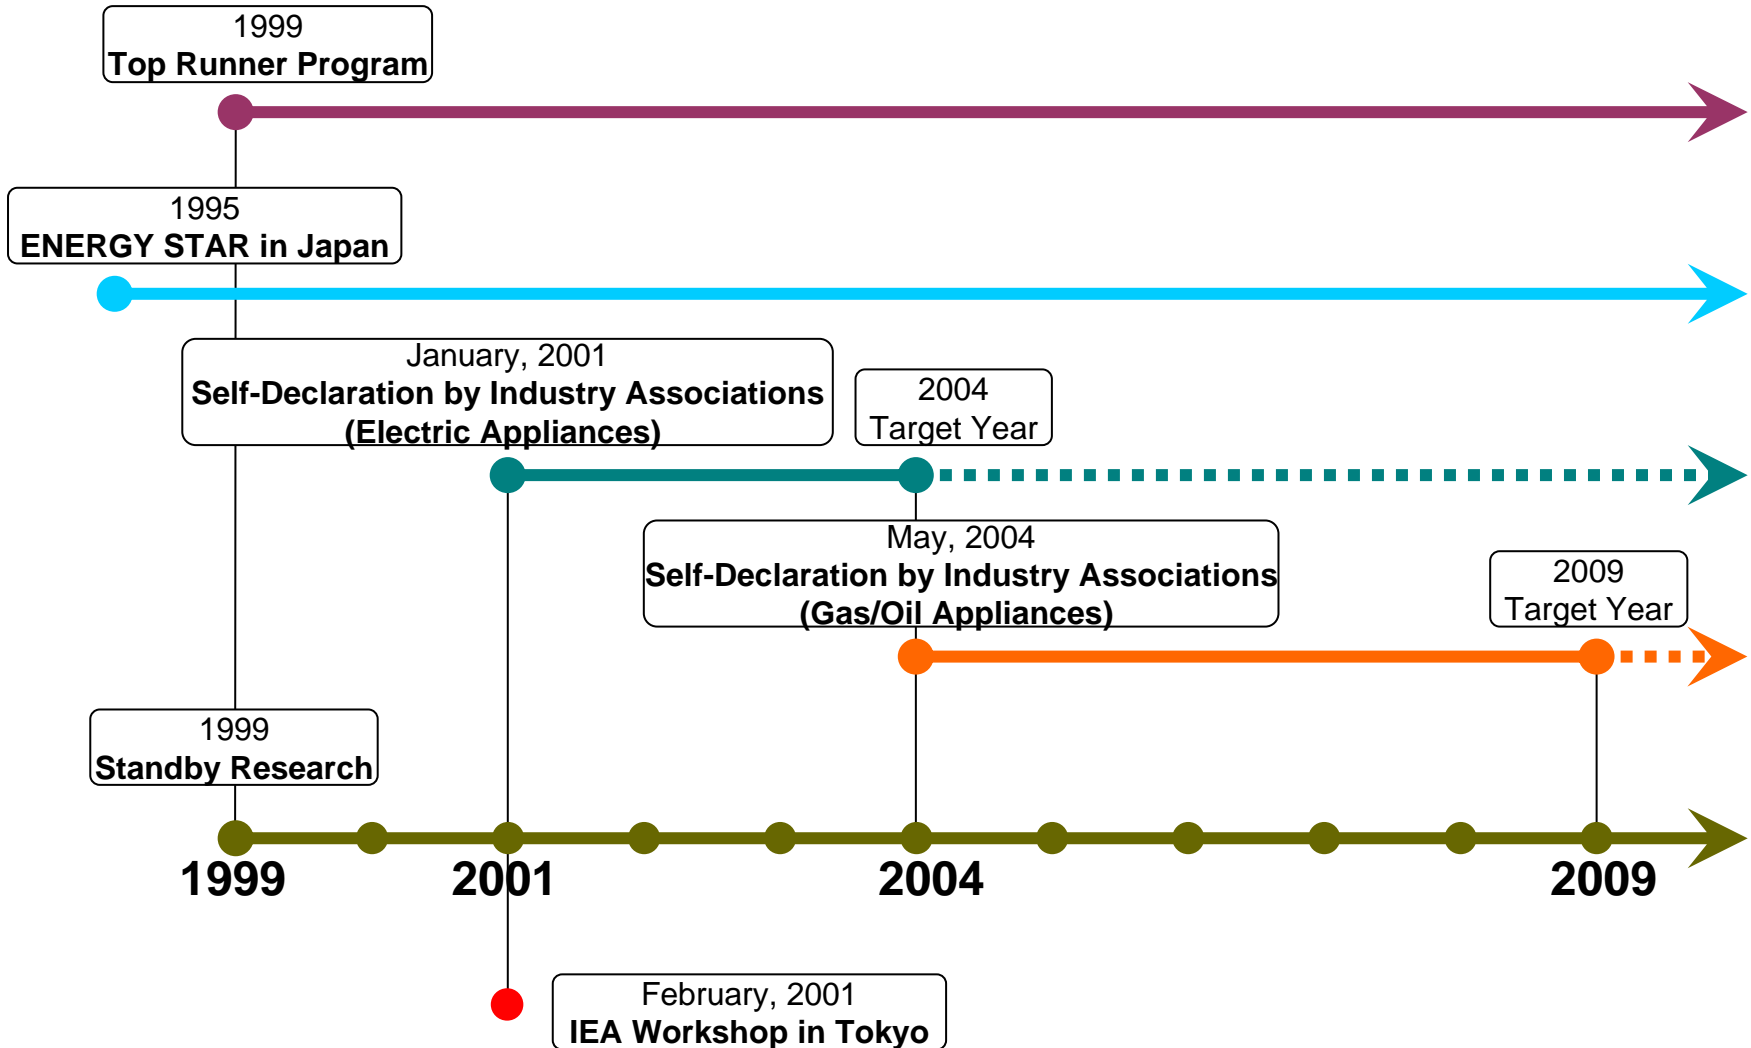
1999
Top Runner Program

1995
ENERGY STAR in Japan

January, 2001
Self-Declaration by Industry Associations
(Electric Appliances)

2004
Target Year

May, 2004
Self-Declaration by Industry Associations
(Gas/Oil Appliances)

2009
Target Year

1999
Standby Research

1999
2001
2004
2009

February, 2001
IEA Workshop in Tokyo